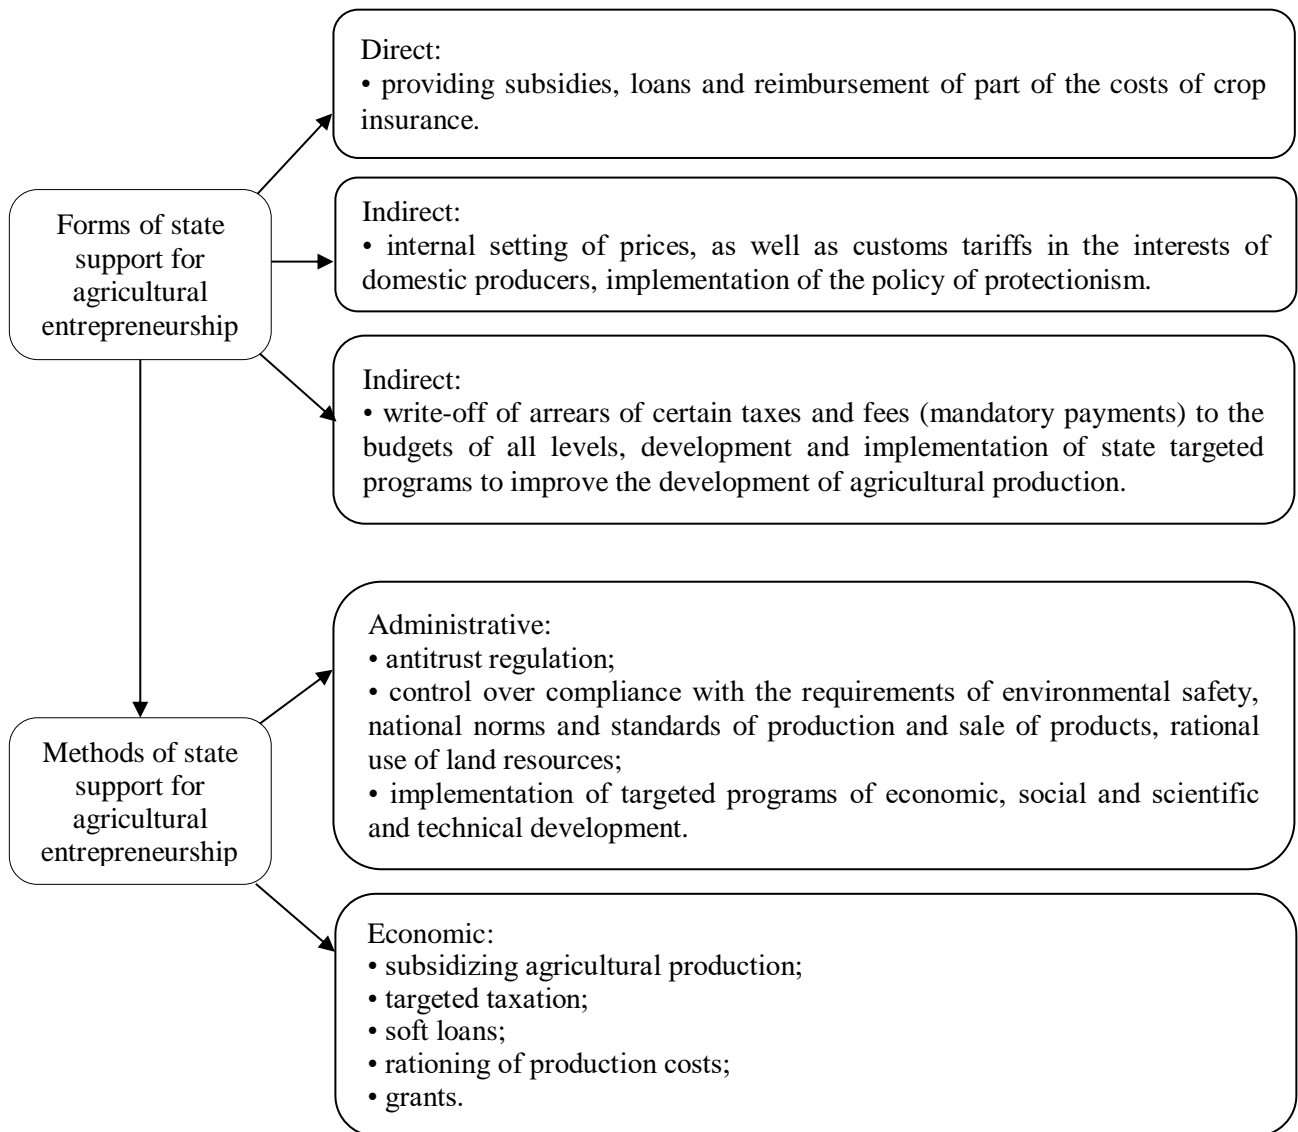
Forms of state support for agricultural entrepreneurship

Direct:
• providing subsidies, loans and reimbursement of part of the costs of crop insurance.

Indirect:
• internal setting of prices, as well as customs tariffs in the interests of domestic producers, implementation of the policy of protectionism.

Indirect:
• write-off of arrears of certain taxes and fees (mandatory payments) to the budgets of all levels, development and implementation of state targeted programs to improve the development of agricultural production.

Methods of state support for agricultural entrepreneurship

Administrative:
• antitrust regulation;
• control over compliance with the requirements of environmental safety, national norms and standards of production and sale of products, rational use of land resources;
• implementation of targeted programs of economic, social and scientific and technical development.

Economic:
• subsidizing agricultural production;
• targeted taxation;
• soft loans;
• rationing of production costs;
• grants.